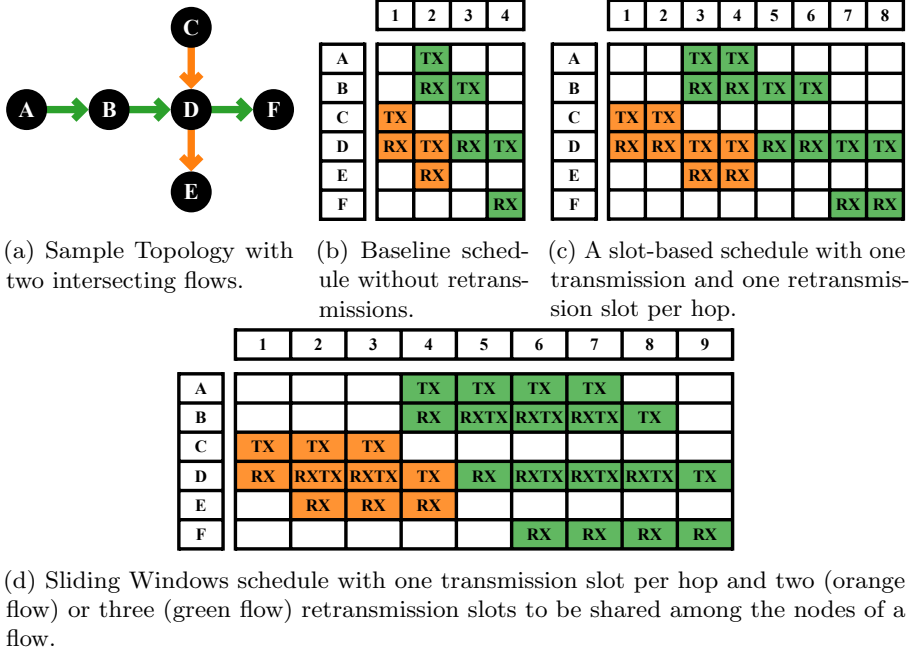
C

A B D F

E

(a) Sample Topology with two intersecting flows.

| | 1 | 2 | 3 | 4 |
|---|---|---|---|---|
| A | | TX | | |
| B | | RX | TX | |
| C | TX | | | |
| D | RX | TX | RX | TX |
| E | | RX | | |
| F | | | | RX |

(b) Baseline schedule without retransmissions.

| | 1 | 2 | 3 | 4 | 5 | 6 | 7 | 8 |
|---|---|---|---|---|---|---|---|---|
| A | | | TX | TX | | | | |
| B | | | RX | RX | TX | TX | | |
| C | TX | TX | | | | | | |
| D | RX | RX | TX | TX | RX | RX | TX | TX |
| E | | | RX | RX | | | | |
| F | | | | | | | RX | RX |

(c) A slot-based schedule with one transmission and one retransmission slot per hop.

| | 1 | 2 | 3 | 4 | 5 | 6 | 7 | 8 | 9 |
|---|---|---|---|---|---|---|---|---|---|
| A | | | | TX | TX | TX | TX | | |
| B | | | | RX | RXTX | RXTX | RXTX | TX | |
| C | TX | TX | TX | | | | | | |
| D | RX | RXTX | RXTX | TX | RX | RXTX | RXTX | RXTX | TX |
| E | | RX | RX | RX | | | | | |
| F | | | | | | RX | RX | RX | RX |

(d) Sliding Windows schedule with one transmission slot per hop and two (orange flow) or three (green flow) retransmission slots to be shared among the nodes of a flow.